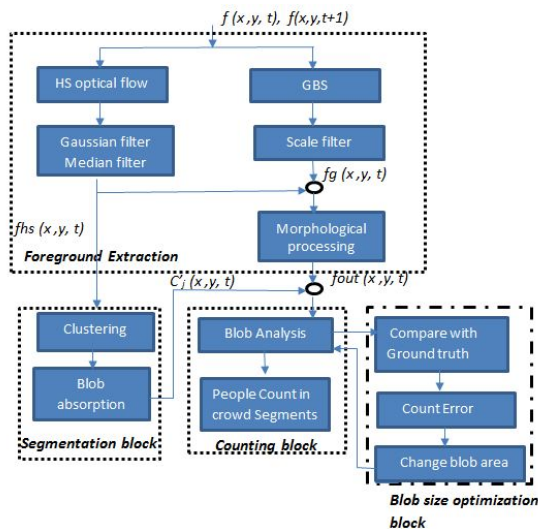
f (x ,y, t), f(x,y,t+1)

HS optical flow

GBS

Gaussian filter
Median filter

Scale filter

fg (x ,y, t)

fhs (x ,y, t)

Morphological processing

Foreground Extraction

$C'_j$ (x ,y, t)

fout (x ,y, t)

Clustering

Blob Analysis

Compare with Ground truth

Blob absorption

People Count in crowd Segments

Count Error

Segmentation block

Counting block

Change blob area

Blob size optimization block